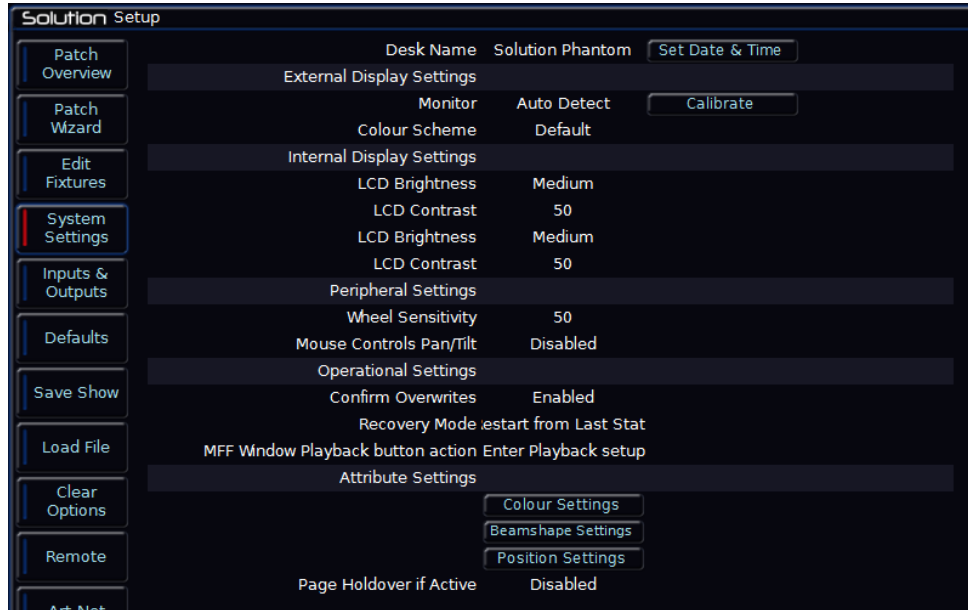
Solution Setup

Patch Overview

Patch Wizard

Edit Fixtures

System Settings

Inputs & Outputs

Defaults

Save Show

Load File

Clear Options

Remote

Art-Net

Desk Name Solution Phantom Set Date & Time

External Display Settings

Monitor Auto Detect Calibrate

Colour Scheme Default

Internal Display Settings

LCD Brightness Medium

LCD Contrast 50

LCD Brightness Medium

LCD Contrast 50

Peripheral Settings

Wheel Sensitivity 50

Mouse Controls Pan/Tilt Disabled

Operational Settings

Confirm Overwrites Enabled

Recovery Mode ‹estart from Last Stat

MFF Window Playback button action Enter Playback setup

Attribute Settings

Colour Settings

Beamshape Settings

Position Settings

Page Holdover if Active Disabled